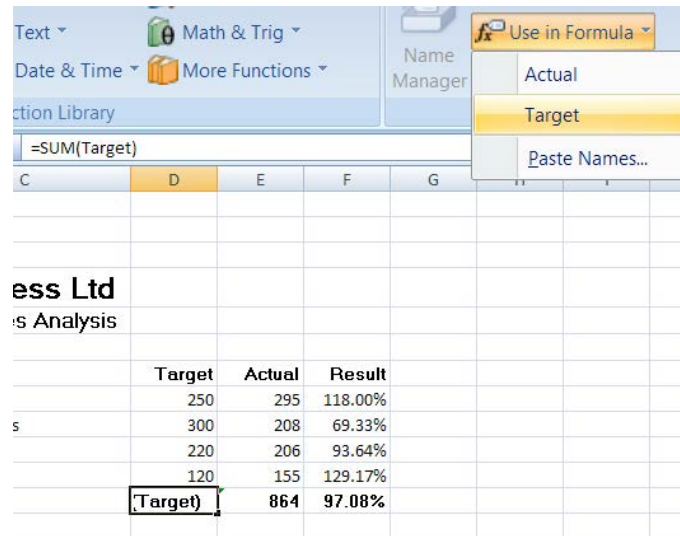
Text ▾
Math & Trig ▾
Date & Time ▾
More Functions ▾
ction Library
Name Manager
Use in Formula ▾
Actual
Target
Paste Names...
=SUM(Target)

| C | D | E | F | G |
|---|---|---|---|---|
| ess Ltd | | | | |
| s Analysis | | | | |
| | Target | Actual | Result | |
| | 250 | 295 | 118.00% | |
| s | 300 | 208 | 69.33% | |
| | 220 | 206 | 93.64% | |
| | 120 | 155 | 129.17% | |
| | Target) | 864 | 97.08% | |